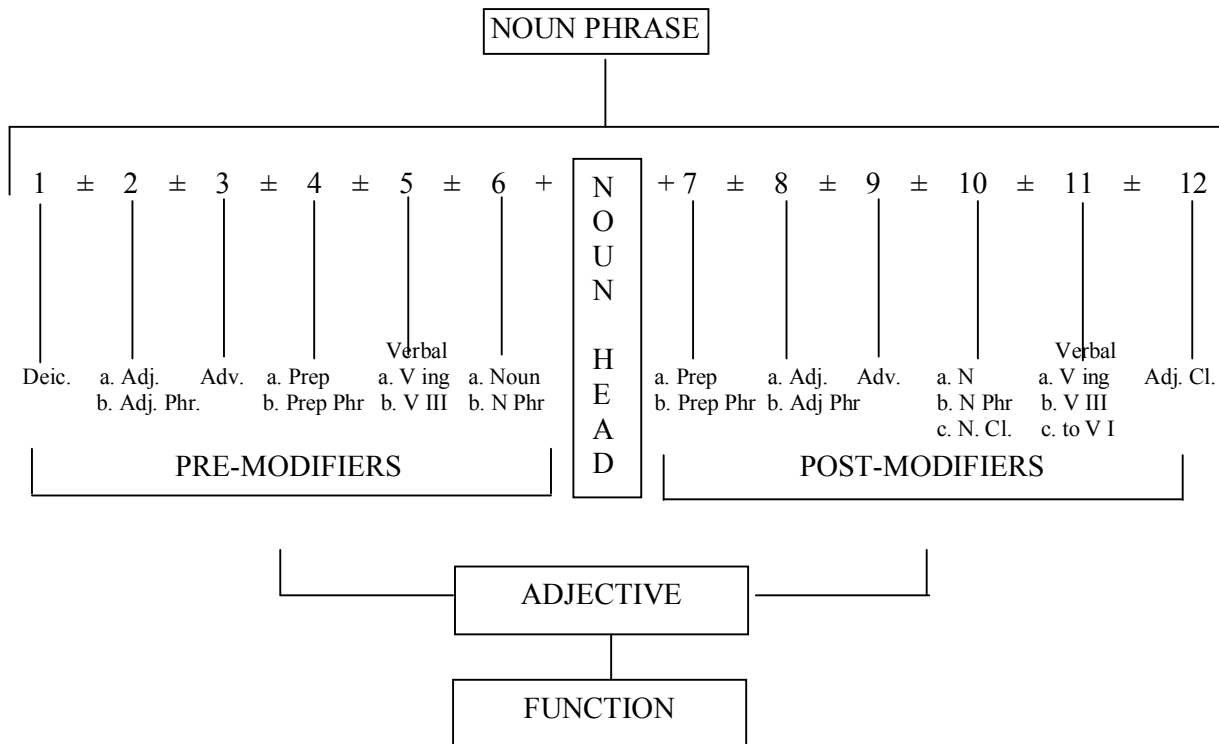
NOUN PHRASE

1 ± 2 ± 3 ± 4 ± 5 ± 6 + NOUN HEAD + 7 ± 8 ± 9 ± 10 ± 11 ± 12

Deic.

a. Adj.
b. Adj. Phr.

Adv.

a. Prep
b. Prep Phr

Verbal
a. V ing
b. V III

a. Noun
b. N Phr

a. Prep
b. Prep Phr

a. Adj.
b. Adj Phr

Adv.

a. N
b. N Phr
c. N. Cl.

Verbal
a. V ing
b. V III
c. to V I

Adj. Cl.

PRE-MODIFIERS

POST-MODIFIERS

ADJECTIVE

FUNCTION